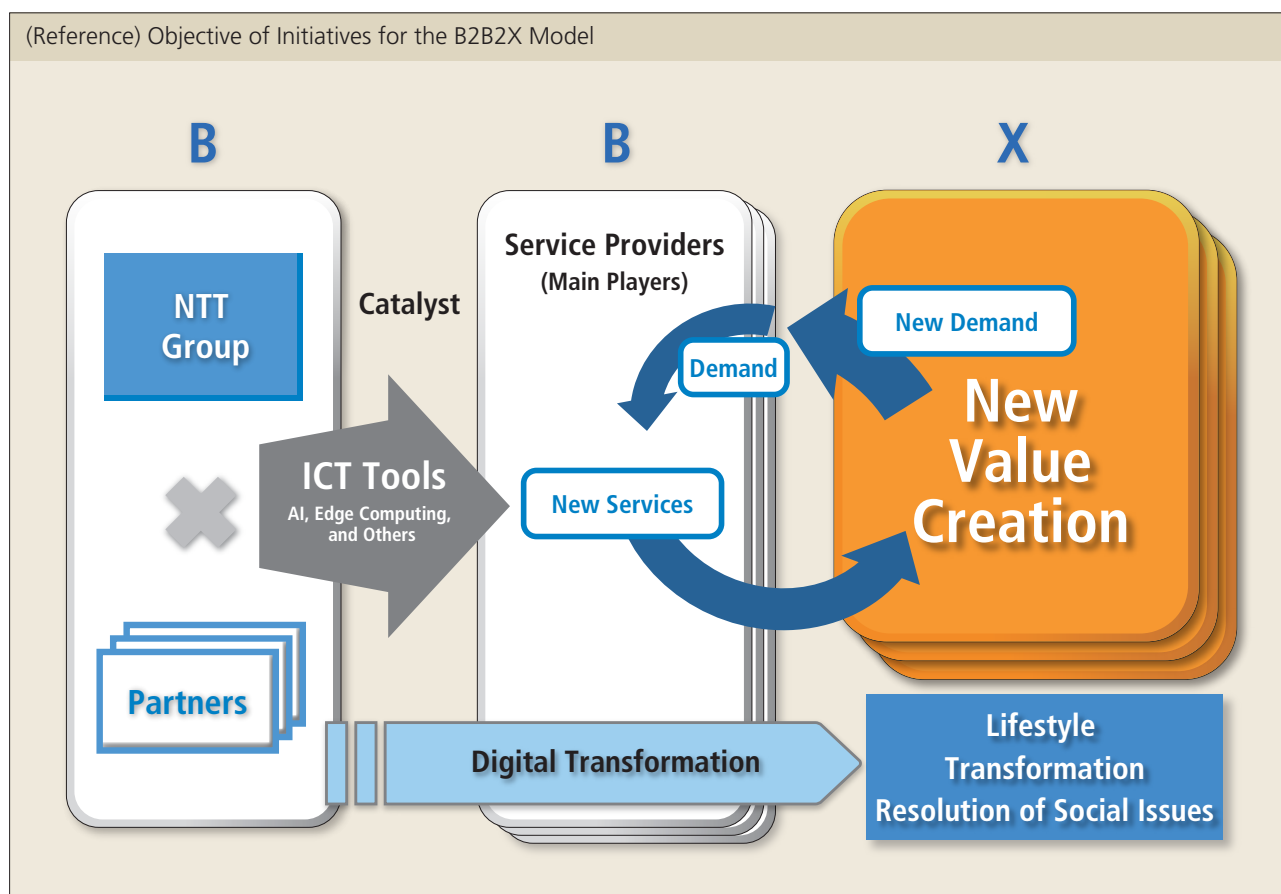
(Reference) Objective of Initiatives for the B2B2X Model

B

B

X

NTT Group

Catalyst

Service Providers (Main Players)

New Demand

Demand

New Value Creation

ICT Tools
AI, Edge Computing, and Others

New Services

Partners

Digital Transformation

Lifestyle Transformation
Resolution of Social Issues